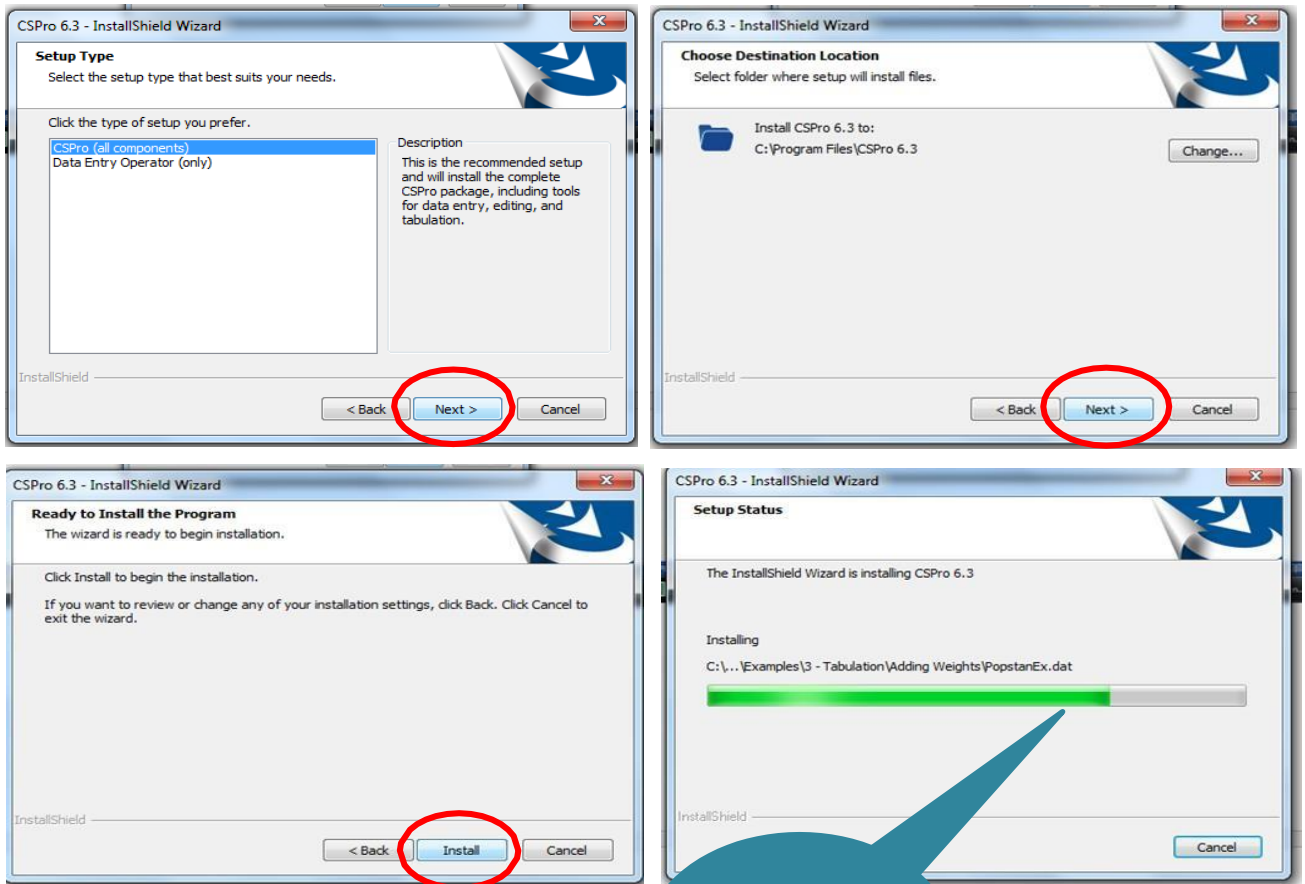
CSPro 6.3 - InstallShield Wizard

Setup Type
Select the setup type that best suits your needs.

Click the type of setup you prefer.

CSPro (all components)
Data Entry Operator (only)

Description
This is the recommended setup and will install the complete CSPro package, including tools for data entry, editing, and tabulation.

InstallShield

< Back | Next > | Cancel

CSPro 6.3 - InstallShield Wizard

Choose Destination Location
Select folder where setup will install files.

Install CSPro 6.3 to:
C:\Program Files\CSPro 6.3

Change...

InstallShield

< Back | Next > | Cancel

CSPro 6.3 - InstallShield Wizard

Ready to Install the Program
The wizard is ready to begin installation.

Click Install to begin the installation.

If you want to review or change any of your installation settings, click Back. Click Cancel to exit the wizard.

InstallShield

< Back | Install | Cancel

CSPro 6.3 - InstallShield Wizard

Setup Status

The InstallShield Wizard is installing CSPro 6.3

Installing
C:\...\Examples\3 - Tabulation\Adding Weights\PopstanEx.dat

InstallShield

Cancel